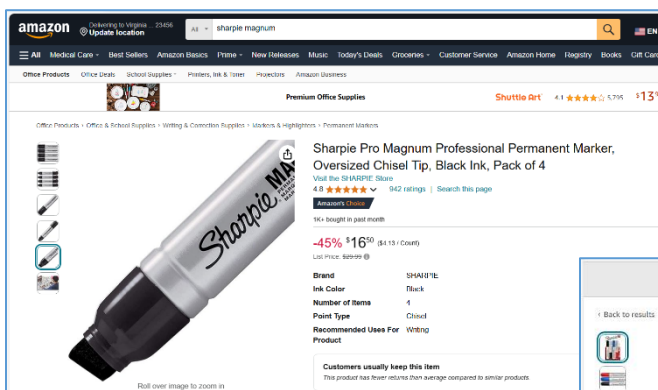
amazon Delivering to Virginia 23456 Update location All sharpie magnum EN

All Medical Care Best Sellers Amazon Basics Prime New Releases Music Today's Deals Groceries Customer Service Amazon Home Registry Books Gift Car

Office Products Office Deals School Supplies Printers, Ink & Toner Projectors Amazon Business

Premium Office Supplies Shuttle Art 4.1 5,795 $13

Office Products › Office & School Supplies › Writing & Correction Supplies › Markers & Highlighters › Permanent Markers

Sharpie Pro Magnum Professional Permanent Marker, Oversized Chisel Tip, Black Ink, Pack of 4

Visit the SHARPIE Store

4.8 942 ratings | Search this page

Amazon's Choice

1K+ bought in past month

-45% $16$^{50}$ ($4.13 / Count)

List Price: $29.99

| Brand | SHARPIE |
|---|---|
| Ink Color | Black |
| Number of Items | 4 |
| Point Type | Chisel |
| Recommended Uses For Product | Writing |

Customers usually keep this item

This product has fewer returns than average compared to similar products

Sharpie MAG

Roll over image to zoom in

‹ Back to results